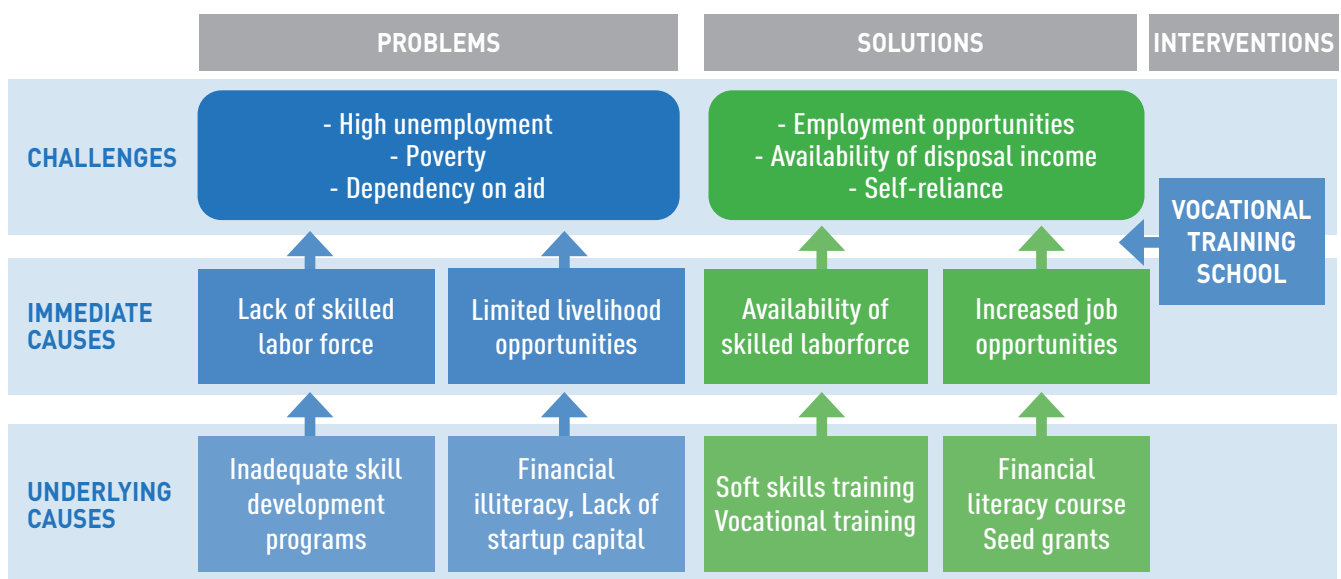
PROBLEMS

SOLUTIONS

INTERVENTIONS

CHALLENGES

- High unemployment
- Poverty
- Dependency on aid

- Employment opportunities
- Availability of disposal income
- Self-reliance

VOCATIONAL TRAINING SCHOOL

IMMEDIATE CAUSES

Lack of skilled labor force

Limited livelihood opportunities

Availability of skilled laborforce

Increased job opportunities

UNDERLYING CAUSES

Inadequate skill development programs

Financial illiteracy, Lack of startup capital

Soft skills training
Vocational training

Financial literacy course
Seed grants